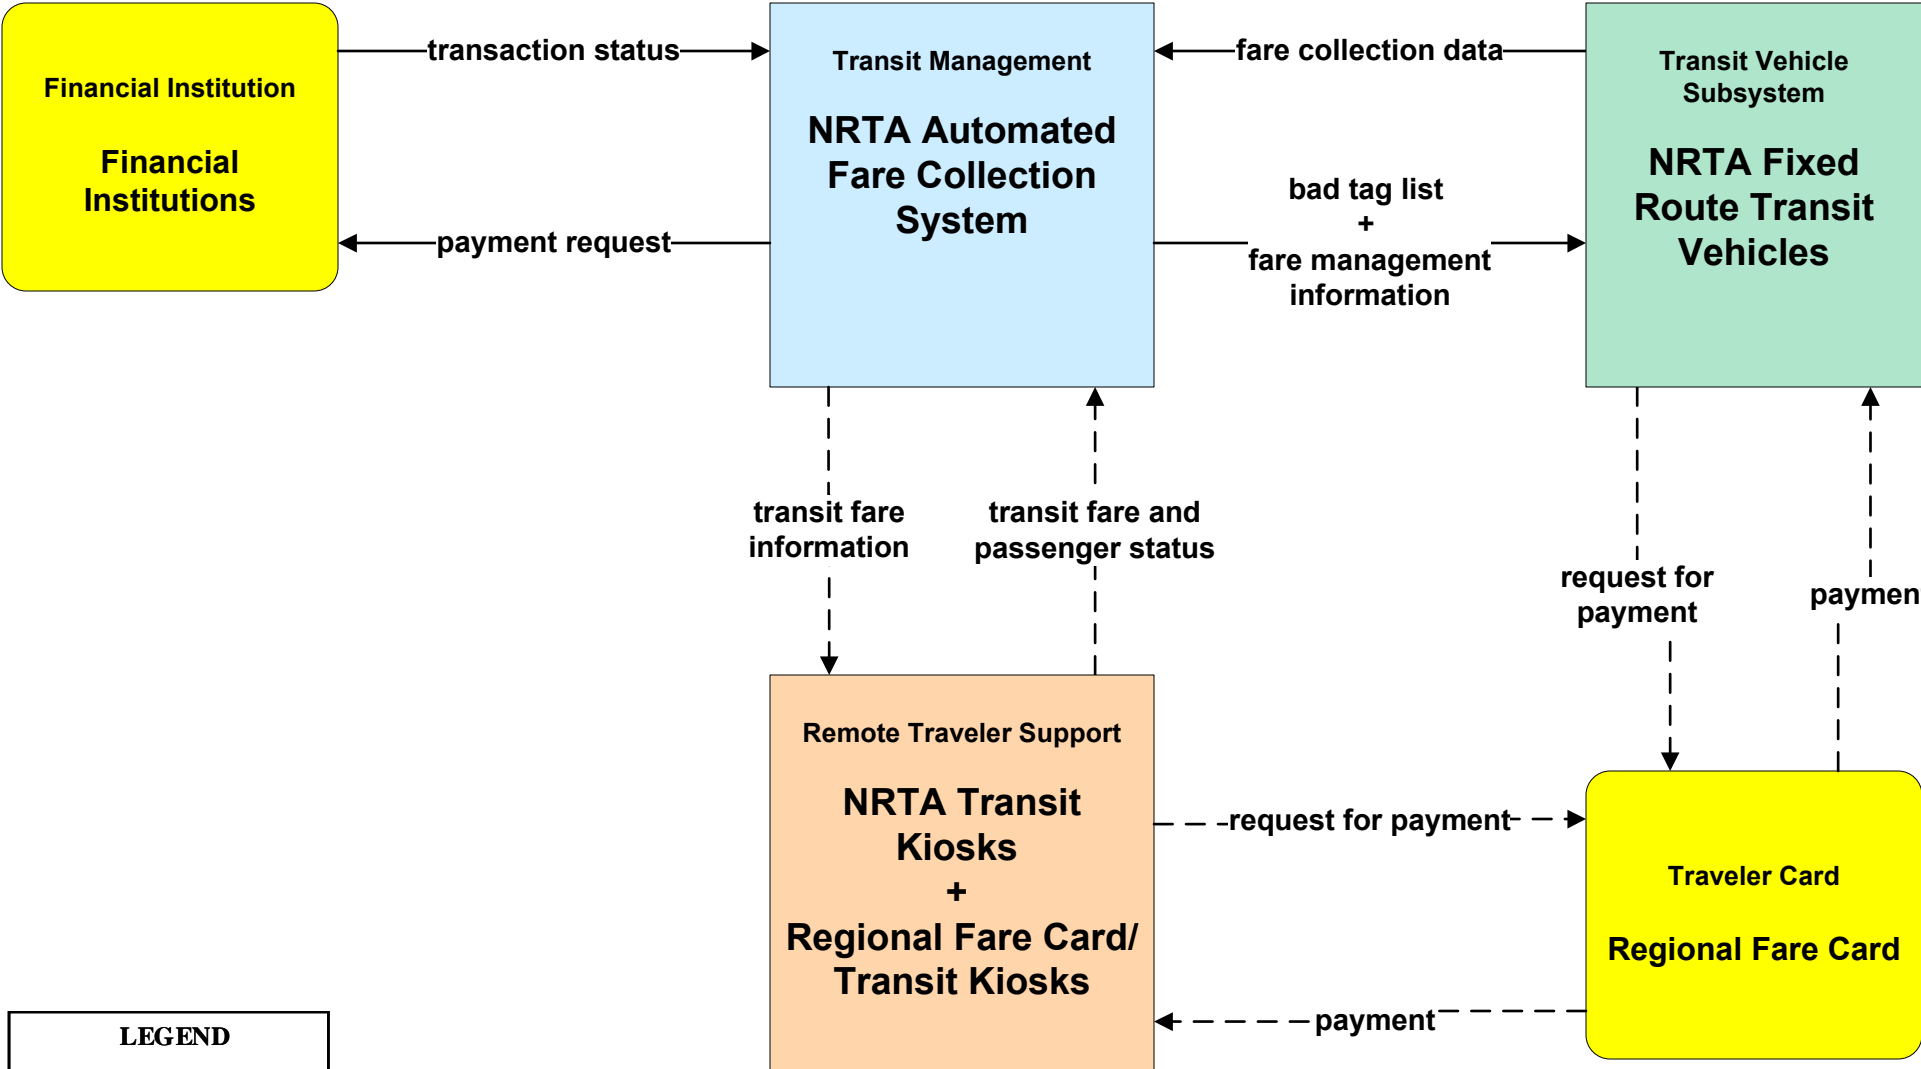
Financial Institution

Financial Institutions

transaction status

payment request

Transit Management

NRTA Automated Fare Collection System

fare collection data

bad tag list + fare management information

Transit Vehicle Subsystem

NRTA Fixed Route Transit Vehicles

transit fare information

transit fare and passenger status

request for payment

paymen

Remote Traveler Support

NRTA Transit Kiosks + Regional Fare Card/ Transit Kiosks

request for payment

payment

Traveler Card

Regional Fare Card

LEGEND